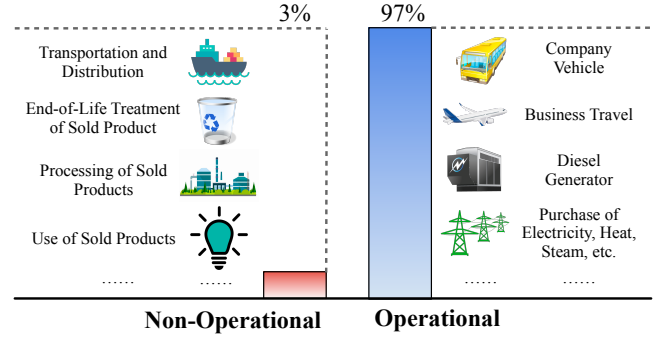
3%

97%

Transportation and Distribution

End-of-Life Treatment of Sold Product

Processing of Sold Products

Use of Sold Products

...... ......

Company Vehicle

Business Travel

Diesel Generator

Purchase of Electricity, Heat, Steam, etc.

...... ......

Non-Operational

Operational